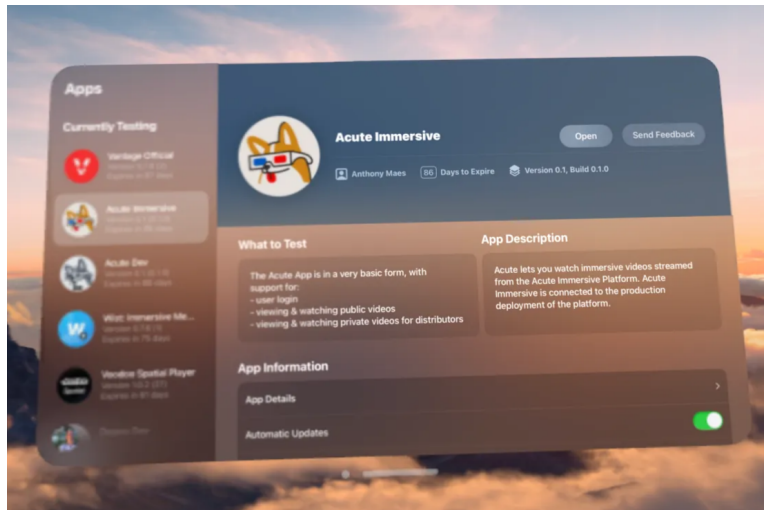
Apps

Currently Testing

Vantage Official
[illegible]
Expires in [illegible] days

Acute Immersive
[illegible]
Expires in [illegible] days

Acute Dev
Version 0.1 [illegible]
Expires in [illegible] days

Wist Immersive Me...
Version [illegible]
Expires in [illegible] days

Vecellse Spatial Player
Version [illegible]
Expires in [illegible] days

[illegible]

Acute Immersive

Open

Send Feedback

Anthony Maes

86 Days to Expire

Version 0.1, Build 0.1.0

What to Test

The Acute App is in a very basic form, with support for:
- user login
- viewing & watching public videos
- viewing & watching private videos for distributors

App Description

Acute lets you watch immersive videos streamed from the Acute Immersive Platform. Acute Immersive is connected to the production deployment of the platform.

App Information

App Details

Automatic Updates